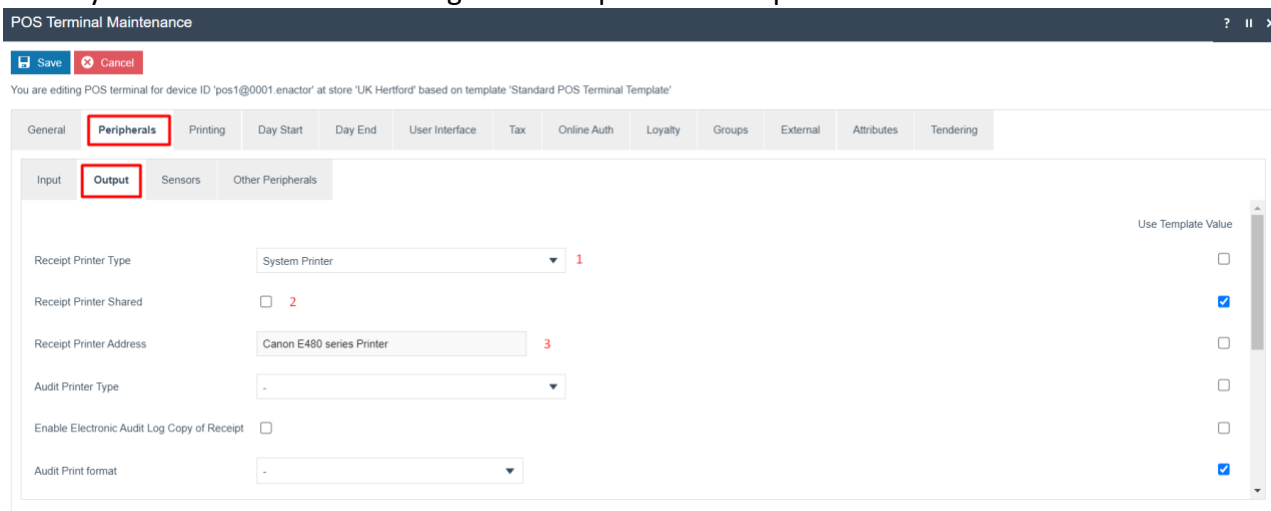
POS Terminal Maintenance

? II

Save Cancel

You are editing POS terminal for device ID 'pos1@0001.enactor' at store 'UK Hertford' based on template 'Standard POS Terminal Template'

General | Peripherals | Printing | Day Start | Day End | User Interface | Tax | Online Auth | Loyalty | Groups | External | Attributes | Tendering

Input | Output | Sensors | Other Peripherals

Use Template Value

Receipt Printer Type System Printer 1

Receipt Printer Shared 2

Receipt Printer Address Canon E480 series Printer 3

Audit Printer Type -

Enable Electronic Audit Log Copy of Receipt

Audit Print format -